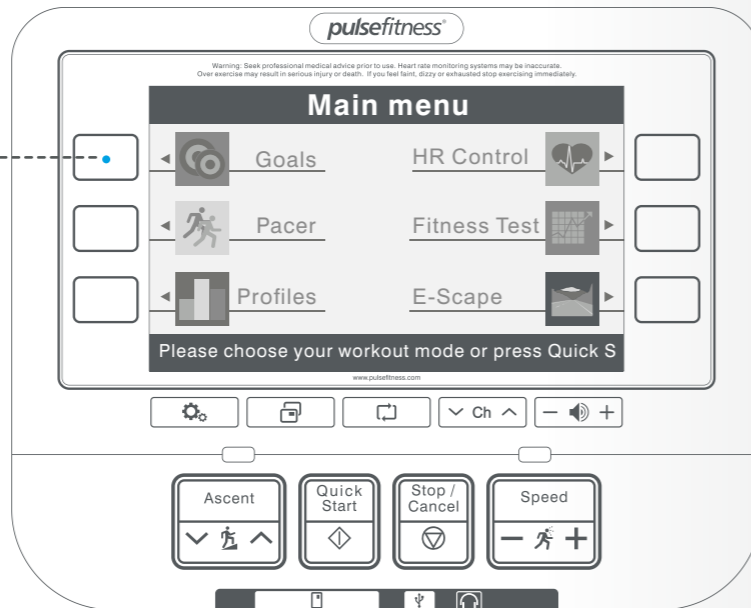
pulsefitness®

Warning: Seek professional medical advice prior to use. Heart rate monitoring systems may be inaccurate. Over exercise may result in serious injury or death. If you feel faint, dizzy or exhausted stop exercising immediately.

Main menu

Goals

HR Control

Pacer

Fitness Test

Profiles

E-Scape

Please choose your workout mode or press Quick S

www.pulsefitness.com

Ch

Ascent

Quick Start

Stop / Cancel

Speed